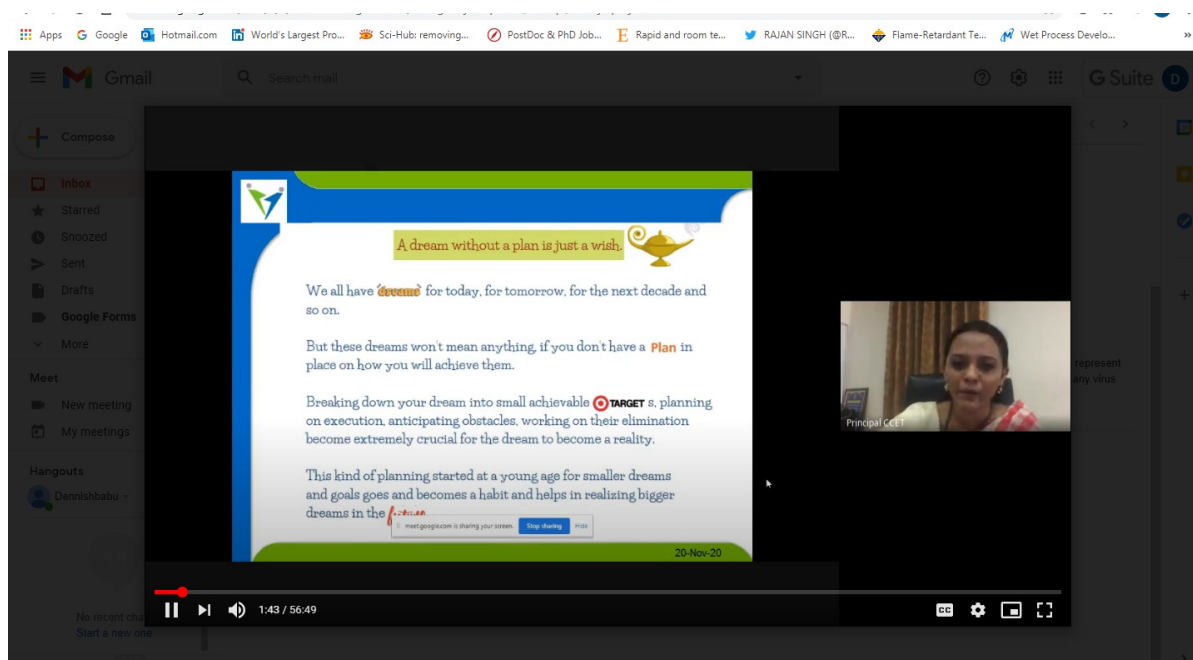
Apps Google Hotmail.com World's Largest Pro... Sci-Hub: removing... PostDoc & PhD Job... Rapid and room te... RAJAN SINGH (@R... Flame-Retardant Te... Wet Process Develo...

Gmail Search mail G Suite D

Compose
Inbox
Starred
Snoozed
Sent
Drafts
Google Forms
More

Meet
New meeting
My meetings

Hangouts
Dennishbabu

No recent cha
Start a new one

represent
any virus

A dream without a plan is just a wish.

We all have 'dreams' for today, for tomorrow, for the next decade and so on.

But these dreams won't mean anything, if you don't have a Plan in place on how you will achieve them.

Breaking down your dream into small achievable TARGET s, planning on execution, anticipating obstacles, working on their elimination become extremely crucial for the dream to become a reality.

This kind of planning started at a young age for smaller dreams and goals goes and becomes a habit and helps in realizing bigger dreams in the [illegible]

meet.google.com is sharing your screen. Stop sharing Hide

20-Nov-20

Principal CCET

1:43 / 56:49